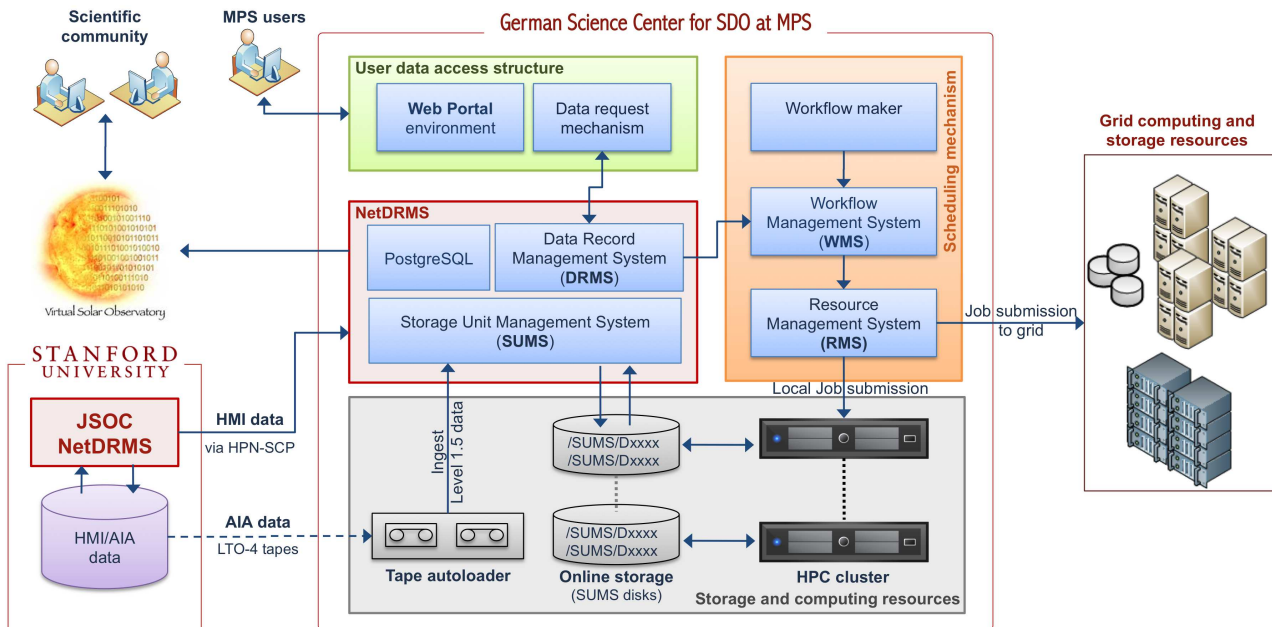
Scientific community

MPS users

German Science Center for SDO at MPS

User data access structure

Web Portal environment

Data request mechanism

Scheduling mechanism

Workflow maker

Workflow Management System (WMS)

Resource Management System (RMS)

Grid computing and storage resources

Job submission to grid

NetDRMS

PostgreSQL

Data Record Management System (DRMS)

Storage Unit Management System (SUMS)

Virtual Solar Observatory

STANFORD UNIVERSITY

JSOC NetDRMS

HMI data

via HPN-SCP

HMI/AIA data

AIA data

LTO-4 tapes

Ingest Level 1.5 data

Local Job submission

/SUMS/Dxxxx
/SUMS/Dxxxx

/SUMS/Dxxxx
/SUMS/Dxxxx

Tape autoloader

Online storage
(SUMS disks)

HPC cluster

Storage and computing resources